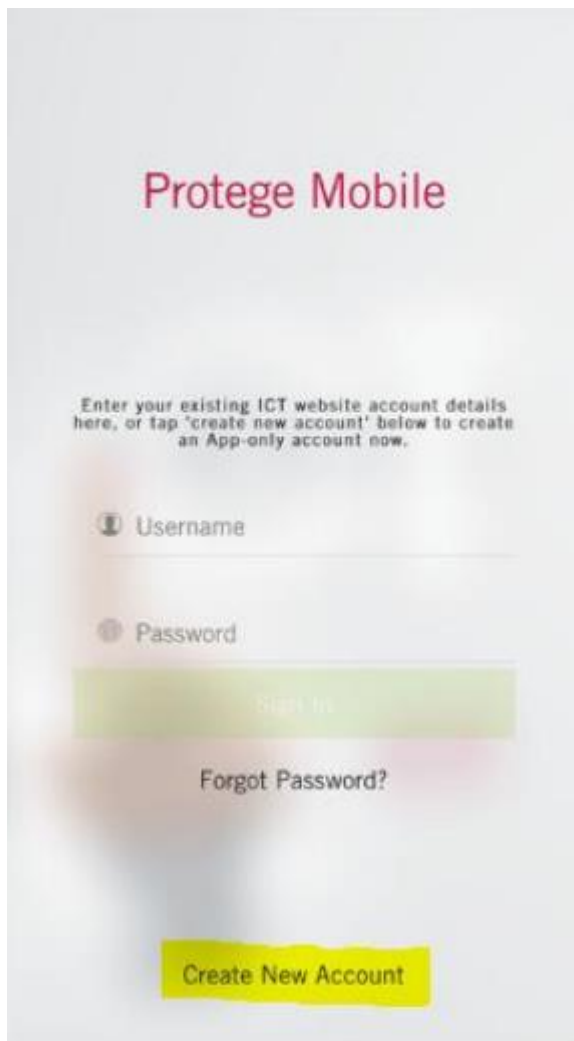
Protege Mobile

Enter your existing ICT website account details here, or tap 'create new account' below to create an App-only account now.

Username

Password

Sign In

Forgot Password?

Create New Account